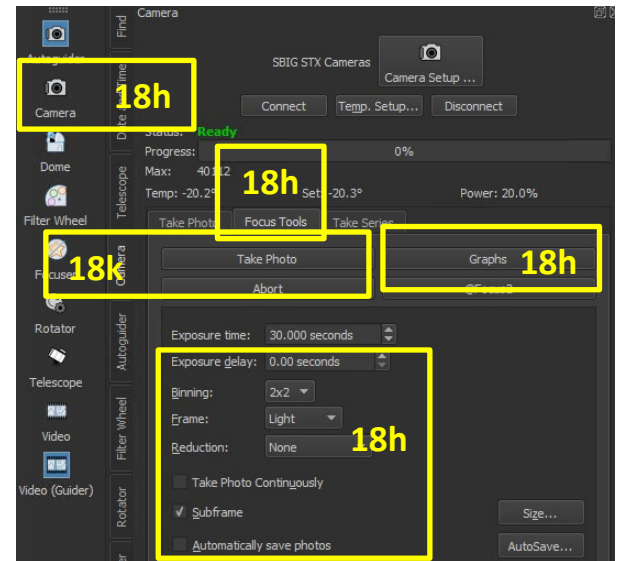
Autoguider
Camera
18h
Dome
Filter Wheel
Focuser
18K
Rotator
Telescope
Video
Video (Guider)

Find
Date and Time
Telescope
Camera
Autoguider
Filter Wheel
Rotator

Camera
SBIG STX Cameras
Camera Setup ...
Connect
Temp. Setup...
Disconnect
Status: Ready
Progress:
0%
Max: 40112
18h
Temp: -20.2°
Set: -20.3°
Power: 20.0%
Take Photo
Focus Tools
Take Series
Take Photo
Graphs
18h
Abort
@Focus3
Exposure time: 30.000 seconds
Exposure delay: 0.00 seconds
Binning: 2x2
Frame: Light
Reduction: None
18h
Take Photo Continuously
✓ Subframe
Size...
Automatically save photos
AutoSave...